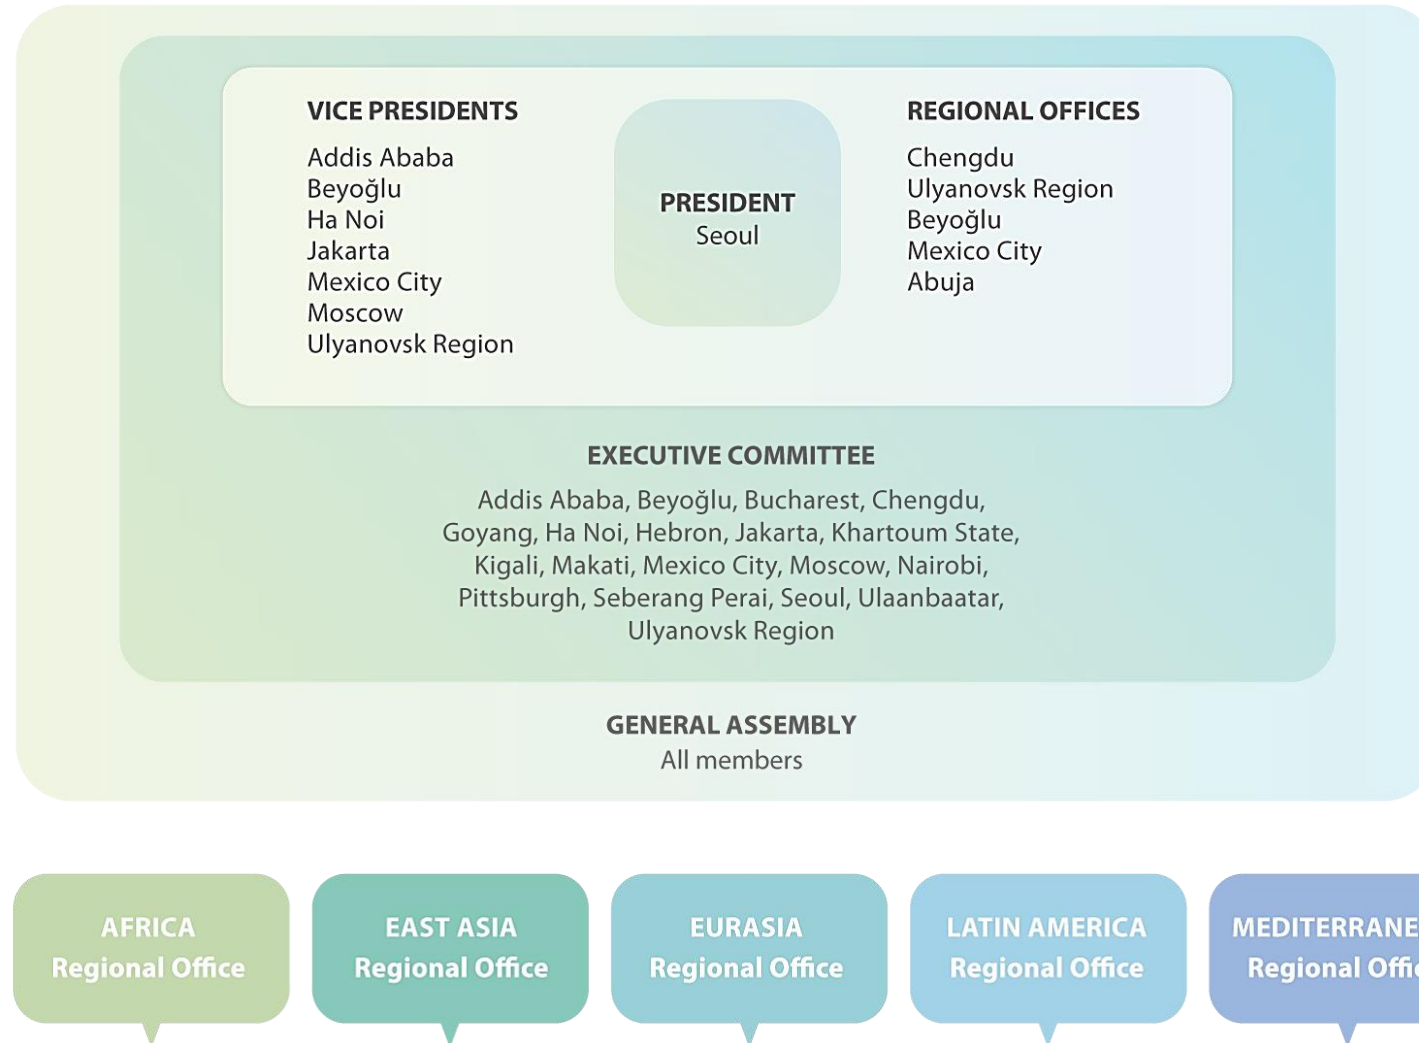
VICE PRESIDENTS
Addis Ababa
Beyoğlu
Ha Noi
Jakarta
Mexico City
Moscow
Ulyanovsk Region

PRESIDENT
Seoul

REGIONAL OFFICES
Chengdu
Ulyanovsk Region
Beyoğlu
Mexico City
Abuja

EXECUTIVE COMMITTEE
Addis Ababa, Beyoğlu, Bucharest, Chengdu, Goyang, Ha Noi, Hebron, Jakarta, Khartoum State, Kigali, Makati, Mexico City, Moscow, Nairobi, Pittsburgh, Seberang Perai, Seoul, Ulaanbaatar, Ulyanovsk Region

GENERAL ASSEMBLY
All members

AFRICA
Regional Office

EAST ASIA
Regional Office

EURASIA
Regional Office

LATIN AMERICA
Regional Office

MEDITERRANE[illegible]
Regional Offi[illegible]